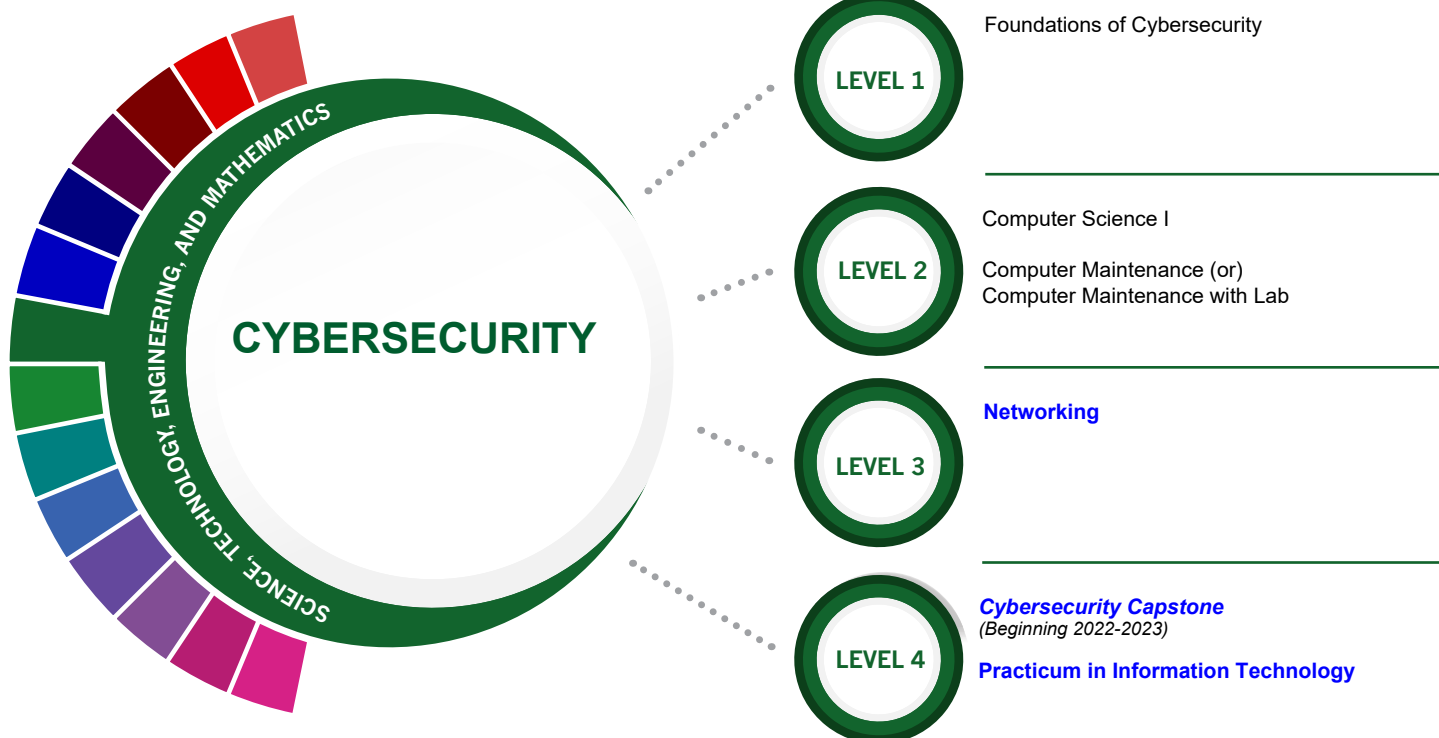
SCIENCE, TECHNOLOGY, ENGINEERING, AND MATHEMATICS

CYBERSECURITY

LEVEL 1

Foundations of Cybersecurity

LEVEL 2

Computer Science I

Computer Maintenance (or)
Computer Maintenance with Lab

LEVEL 3

Networking

LEVEL 4

Cybersecurity Capstone
(Beginning 2022-2023)

Practicum in Information Technology